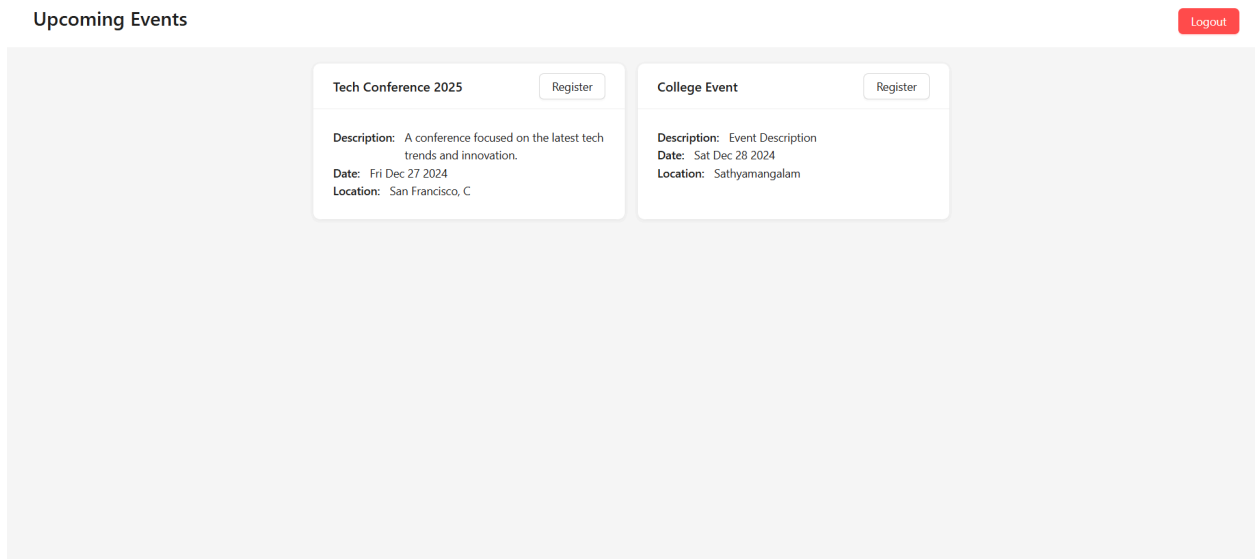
Upcoming Events

Logout

Tech Conference 2025

Register

Description: A conference focused on the latest tech trends and innovation.
Date: Fri Dec 27 2024
Location: San Francisco, C

College Event

Register

Description: Event Description
Date: Sat Dec 28 2024
Location: Sathyamangalam